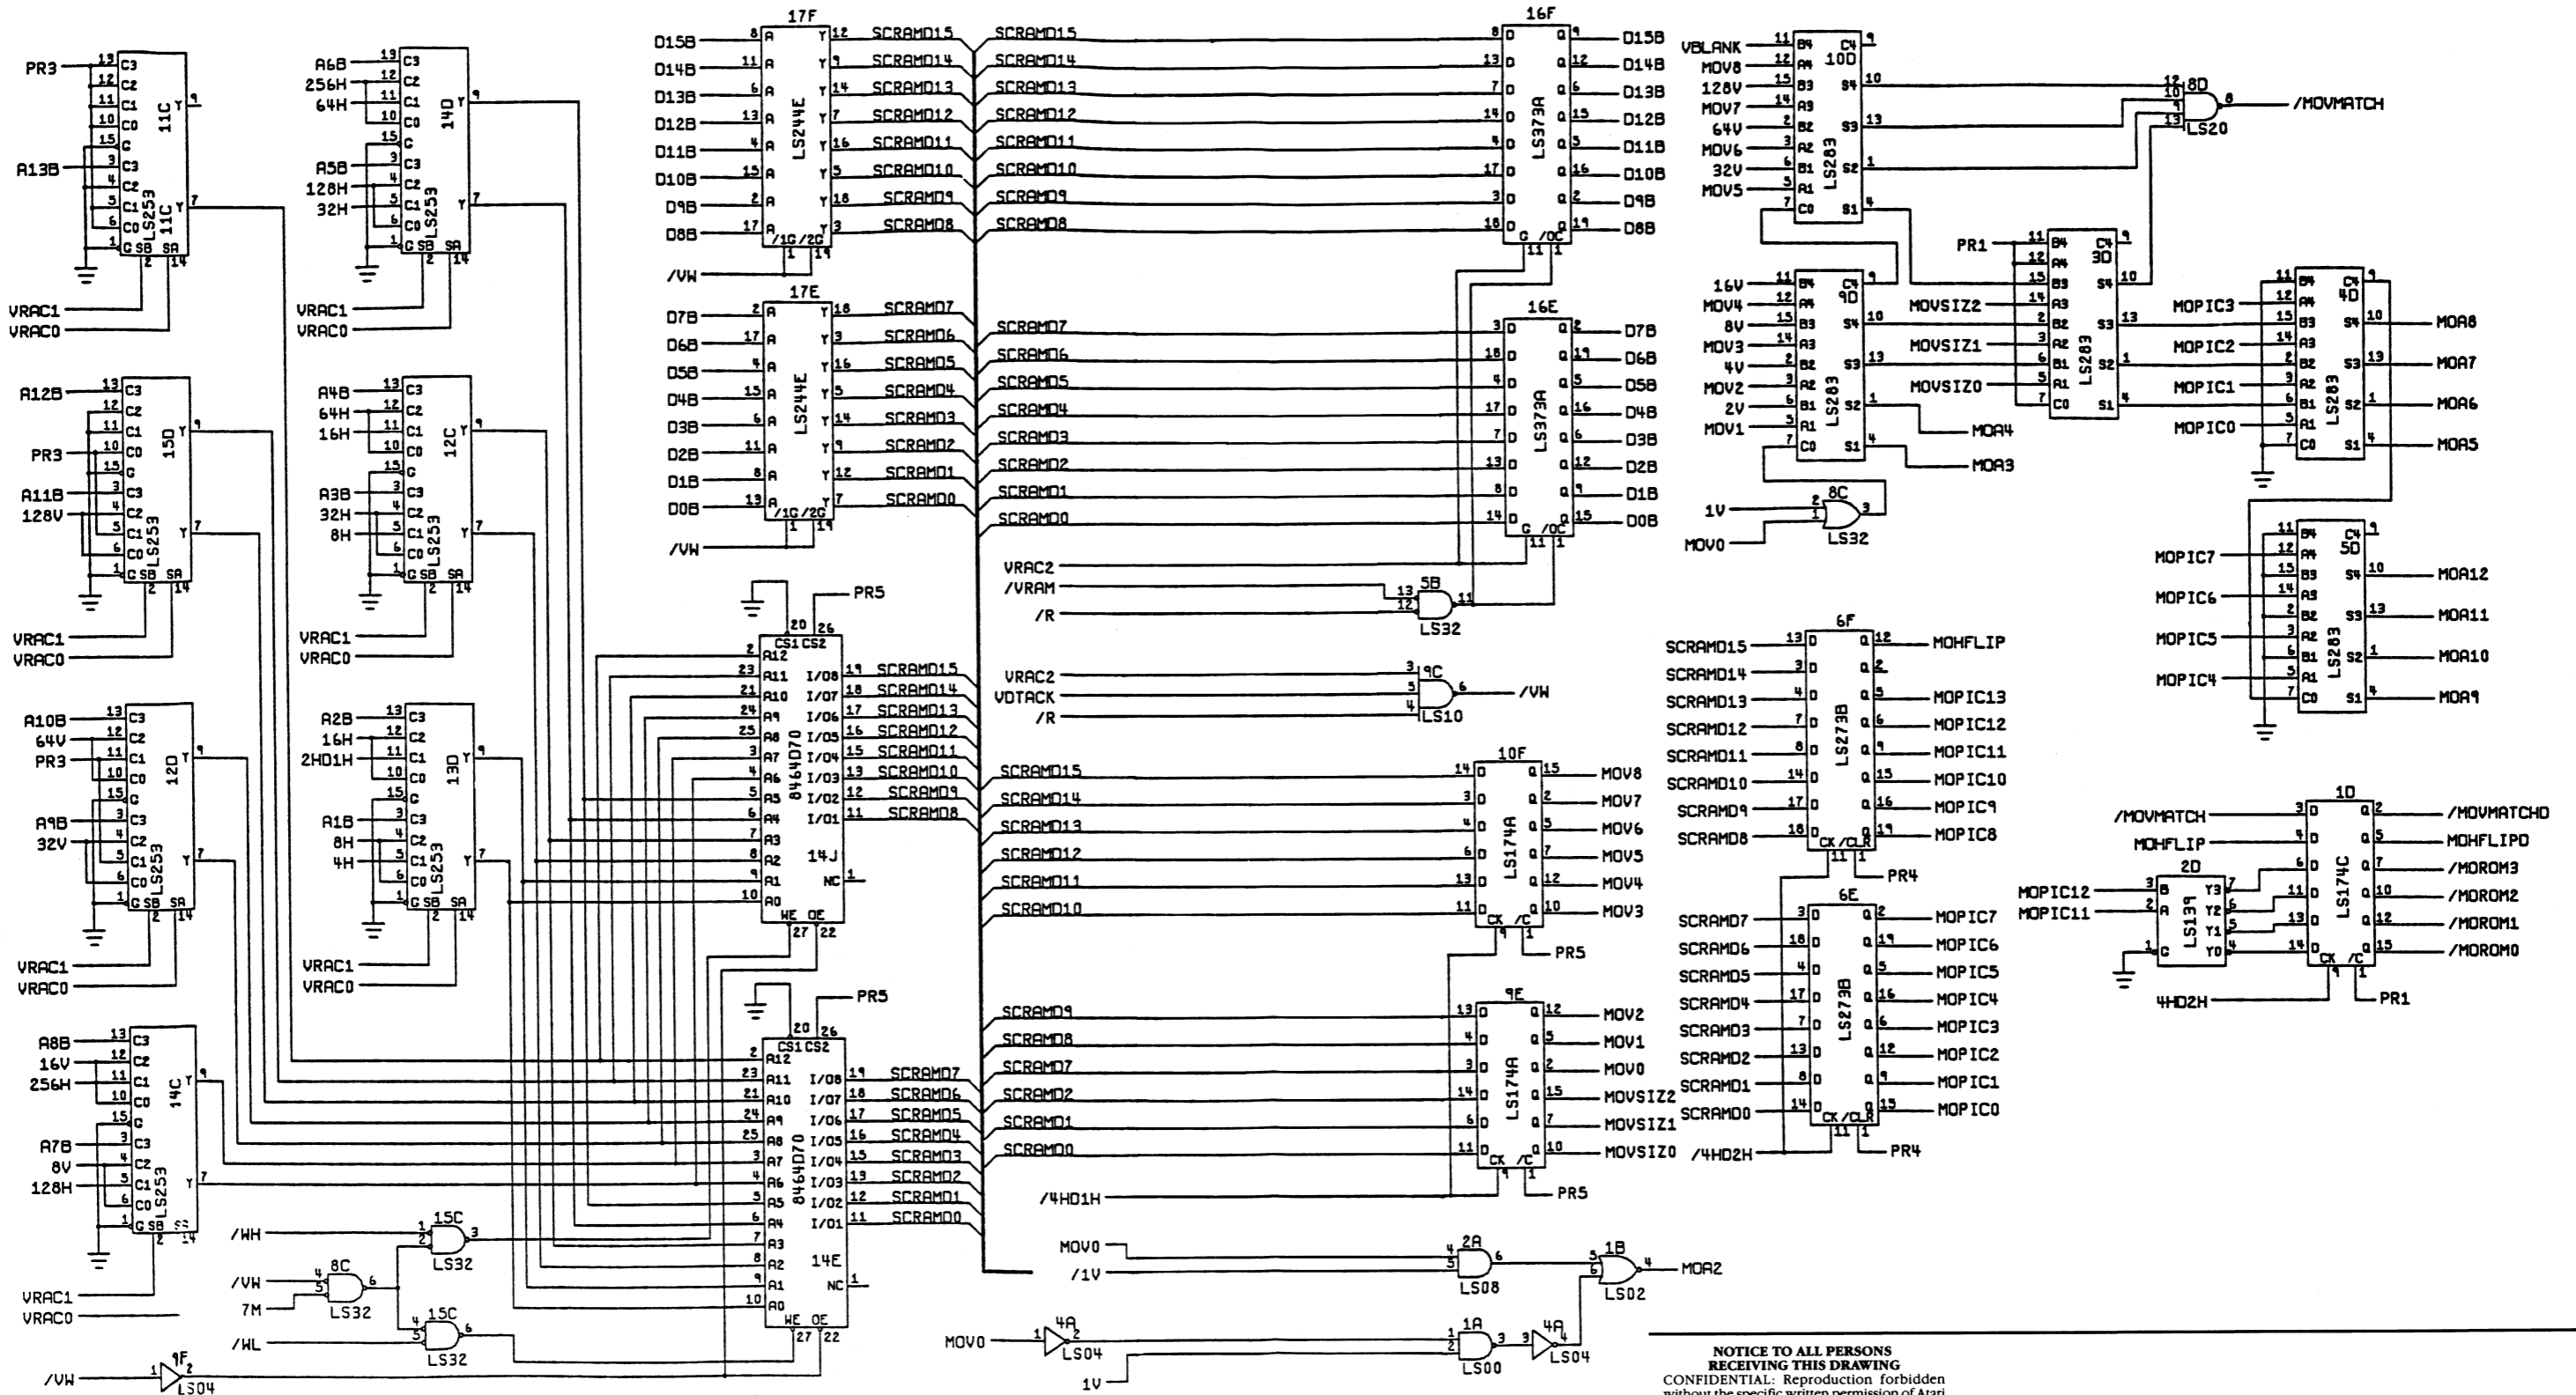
PR3
13 C3
12 C2
11 C1
10 C0
15 C
3 C3
4 C2
5 C1
6 C0
1 G SB SA
11C
LS253
11C
Y 9
Y 7
A13B
2 14
VRAC1
VRAC0

A6B
256H
64H
A5B
128H
32H
14D
LS253
VRAC1
VRAC0

A12B
PR3
A11B
128V
15D
LS253
VRAC1
VRAC0

A4B
64H
16H
A3B
32H
8H
12C
LS253
VRAC1
VRAC0

A10B
64V
PR3
A9B
32V
12D
LS253
VRAC1
VRAC0

A2B
16H
2HD1H
A1B
8H
4H
13D
LS253
VRAC1
VRAC0

A8B
16V
256H
A7B
8V
128H
14C
LS253
VRAC1
VRAC0

D15B
D14B
D13B
D12B
D11B
D10B
D9B
D8B
17F
LS244E
/1G /2G
/VW
SCRAMD15
SCRAMD14
SCRAMD13
SCRAMD12
SCRAMD11
SCRAMD10
SCRAMD9
SCRAMD8

D7B
D6B
D5B
D4B
D3B
D2B
D1B
D0B
17E
LS244E
/VW
SCRAMD7
SCRAMD6
SCRAMD5
SCRAMD4
SCRAMD3
SCRAMD2
SCRAMD1
SCRAMD0

PR5
CS1 CS2
A12 A11 A10 A9 A8 A7 A6 A5 A4 A3 A2 A1 A0
I/O8 I/O7 I/O6 I/O5 I/O4 I/O3 I/O2 I/O1
8464D70
14J
NC
WE OE

PR5
8464D70
14E
NC
WE OE

/WH
/VW
7M
/WL
/VW
8C LS32
15C LS32
15C LS32
9F LS04

16F
LS373A
G /OC
D15B D14B D13B D12B D11B D10B D9B D8B
16E
LS373A
D7B D6B D5B D4B D3B D2B D1B D0B
VRAC2
/VRAM
/R
5B
LS32
VRAC2
VDTACK
/R
9C
LS10
/VW

10F
LS174A
CK /C
MOV8 MOV7 MOV6 MOV5 MOV4 MOV3
PR5
9E
LS174A
MOV2 MOV1 MOV0 MOVSIZ2 MOVSIZ1 MOVSIZ0
PR5
/4HD1H

MOV0
/1V
2A
LS08
1B
LS02
MOA2
MOV0
4A
LS04
1A
LS00
4A
LS04
1V

VBLANK
MOV8
128V
MOV7
64V
MOV6
32V
MOV5
10D
LS283
8D
LS20
/MOVMATCH
16V
MOV4
8V
MOV3
4V
MOV2
2V
MOV1
9D
LS283
MOA4
MOA3
1V
MOV0
8C
LS32
PR1
MOVSIZ2
MOVSIZ1
MOVSIZ0
3D
LS283
MOPIC3
MOPIC2
MOPIC1
MOPIC0
4D
LS283
MOA8
MOA7
MOA6
MOA5
MOPIC7
MOPIC6
MOPIC5
MOPIC4
5D
LS283
MOA12
MOA11
MOA10
MOA9

SCRAMD15
SCRAMD14
SCRAMD13
SCRAMD12
SCRAMD11
SCRAMD10
SCRAMD9
SCRAMD8
6F
LS273B
CK /CLR
PR4
MOHFLIP
MOPIC13
MOPIC12
MOPIC11
MOPIC10
MOPIC9
MOPIC8
SCRAMD7
SCRAMD6
SCRAMD5
SCRAMD4
SCRAMD3
SCRAMD2
SCRAMD1
SCRAMD0
6E
LS273B
/4HD2H
PR4
MOPIC7
MOPIC6
MOPIC5
MOPIC4
MOPIC3
MOPIC2
MOPIC1
MOPIC0

/MOVMATCH
MOHFLIP
MOPIC12
MOPIC11
2D
LS139
1D
LS174C
4HD2H
PR1
/MOVMATCHD
MOHFLIPD
/MOROM3
/MOROM2
/MOROM1
/MOROM0

NOTICE TO ALL PERSONS RECEIVING THIS DRAWING
CONFIDENTIAL: Reproduction forbidden without the specific written permission of Atari